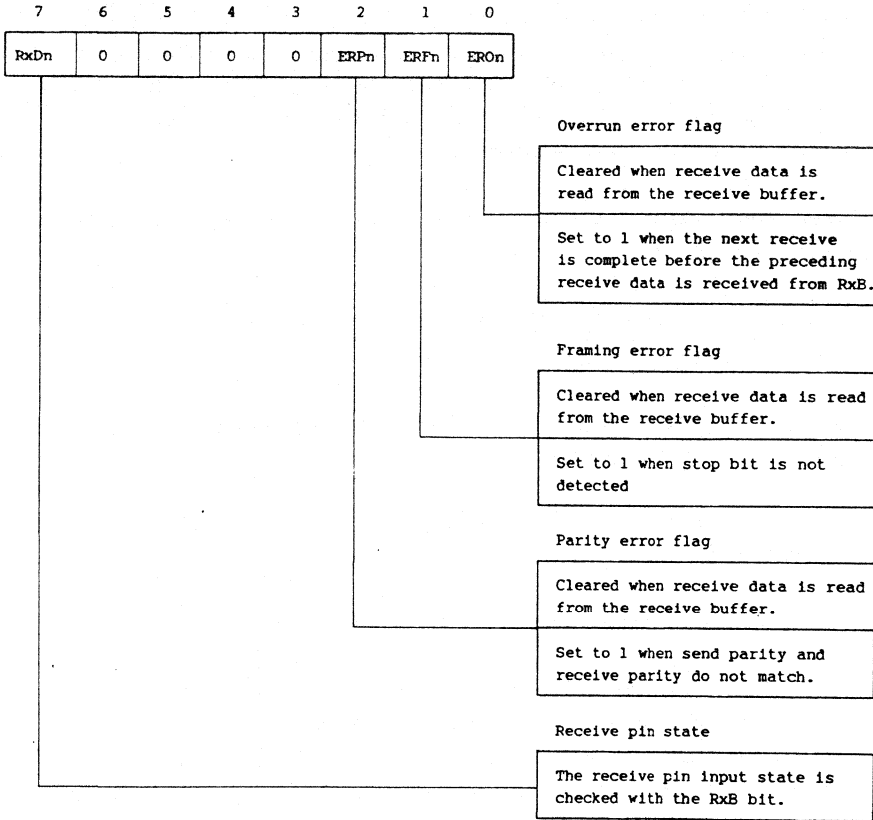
| 7 | 6 | 5 | 4 | 3 | 2 | 1 | 0 |
|---|---|---|---|---|---|---|---|
| RxDn | 0 | 0 | 0 | 0 | ERPn | ERFn | EROn |

Overrun error flag

Cleared when receive data is read from the receive buffer.

Set to 1 when the next receive is complete before the preceding receive data is received from RxB.

Framing error flag

Cleared when receive data is read from the receive buffer.

Set to 1 when stop bit is not detected

Parity error flag

Cleared when receive data is read from the receive buffer.

Set to 1 when send parity and receive parity do not match.

Receive pin state

The receive pin input state is checked with the RxB bit.